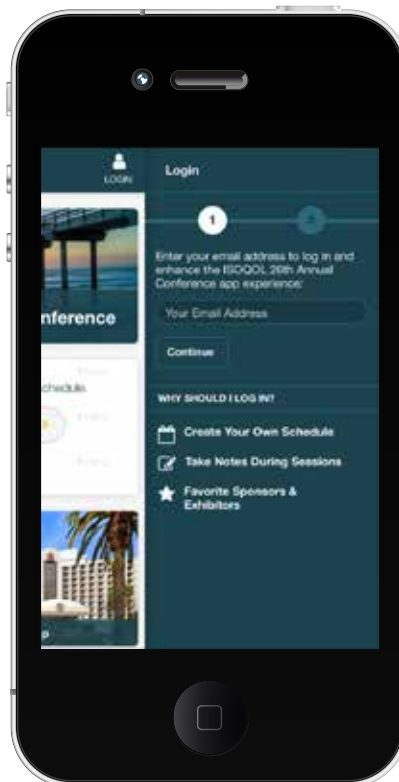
LOGIN

nference

chedule

P

Login

1

2

Enter your email address to log in and enhance the ISOQOL 20th Annual Conference app experience:

Your Email Address

Continue

WHY SHOULD I LOG IN?

Create Your Own Schedule

Take Notes During Sessions

Favorite Sponsors & Exhibitors